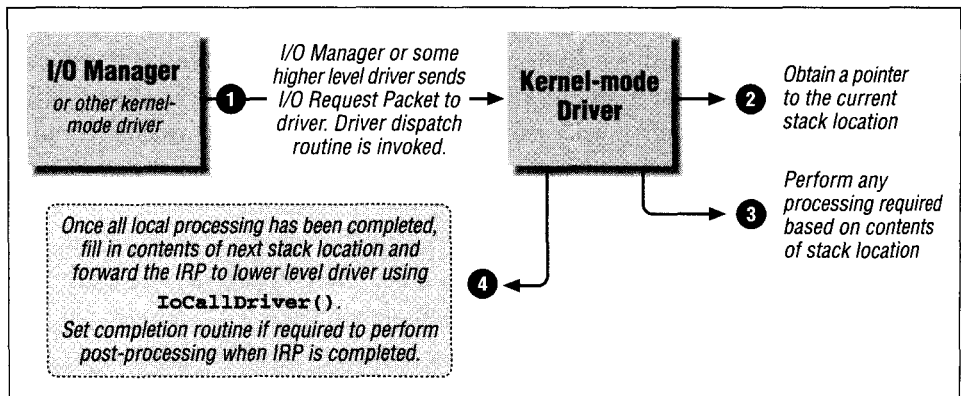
I/O Manager
or other kernel-mode driver

1

I/O Manager or some higher level driver sends I/O Request Packet to driver. Driver dispatch routine is invoked.

Kernel-mode Driver

2

Obtain a pointer to the current stack location

3

Perform any processing required based on contents of stack location

4

Once all local processing has been completed, fill in contents of next stack location and forward the IRP to lower level driver using IoCallDriver(). Set completion routine if required to perform post-processing when IRP is completed.